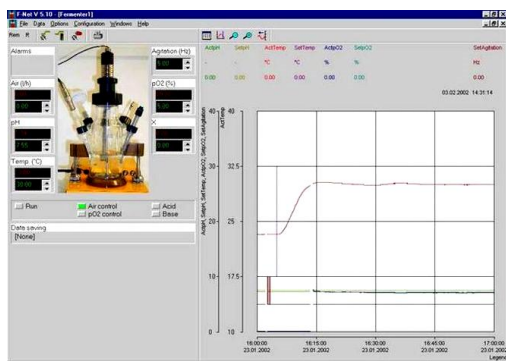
F-Net V 5.10 - [Fermenter1]
File Data Options Configuration Windows Help
Rem R

Alarms
Agitation (Hz)
5.00
Air (l/h)
pO2 (%)
pH
X
7.50
Temp. (°C)
30.00
Run
Air control
pO2 control
Acid
Base
Data saving
[None]

| ActpH | SetpH | ActTemp | SetTemp | ActpO2 | SetpO2 | SetAgitation |
|---|---|---|---|---|---|---|
| - | - | °C | °C | % | % | Hz |
| 0.00 | 0.00 | 0.00 | 0.00 | 0.00 | 0.00 | 0.00 |

03.02.2002 14:31:14

ActpH, SetpH, SetTemp, ActpO2, SetpO2, SetAgitation
ActTemp
40 40
32.5
25
17.5
10 10
16:00:00 23.01.2002
16:15:00 23.01.2002
16:30:00 23.01.2002
16:45:00 23.01.2002
17:00:00 23.01.2002
Legen